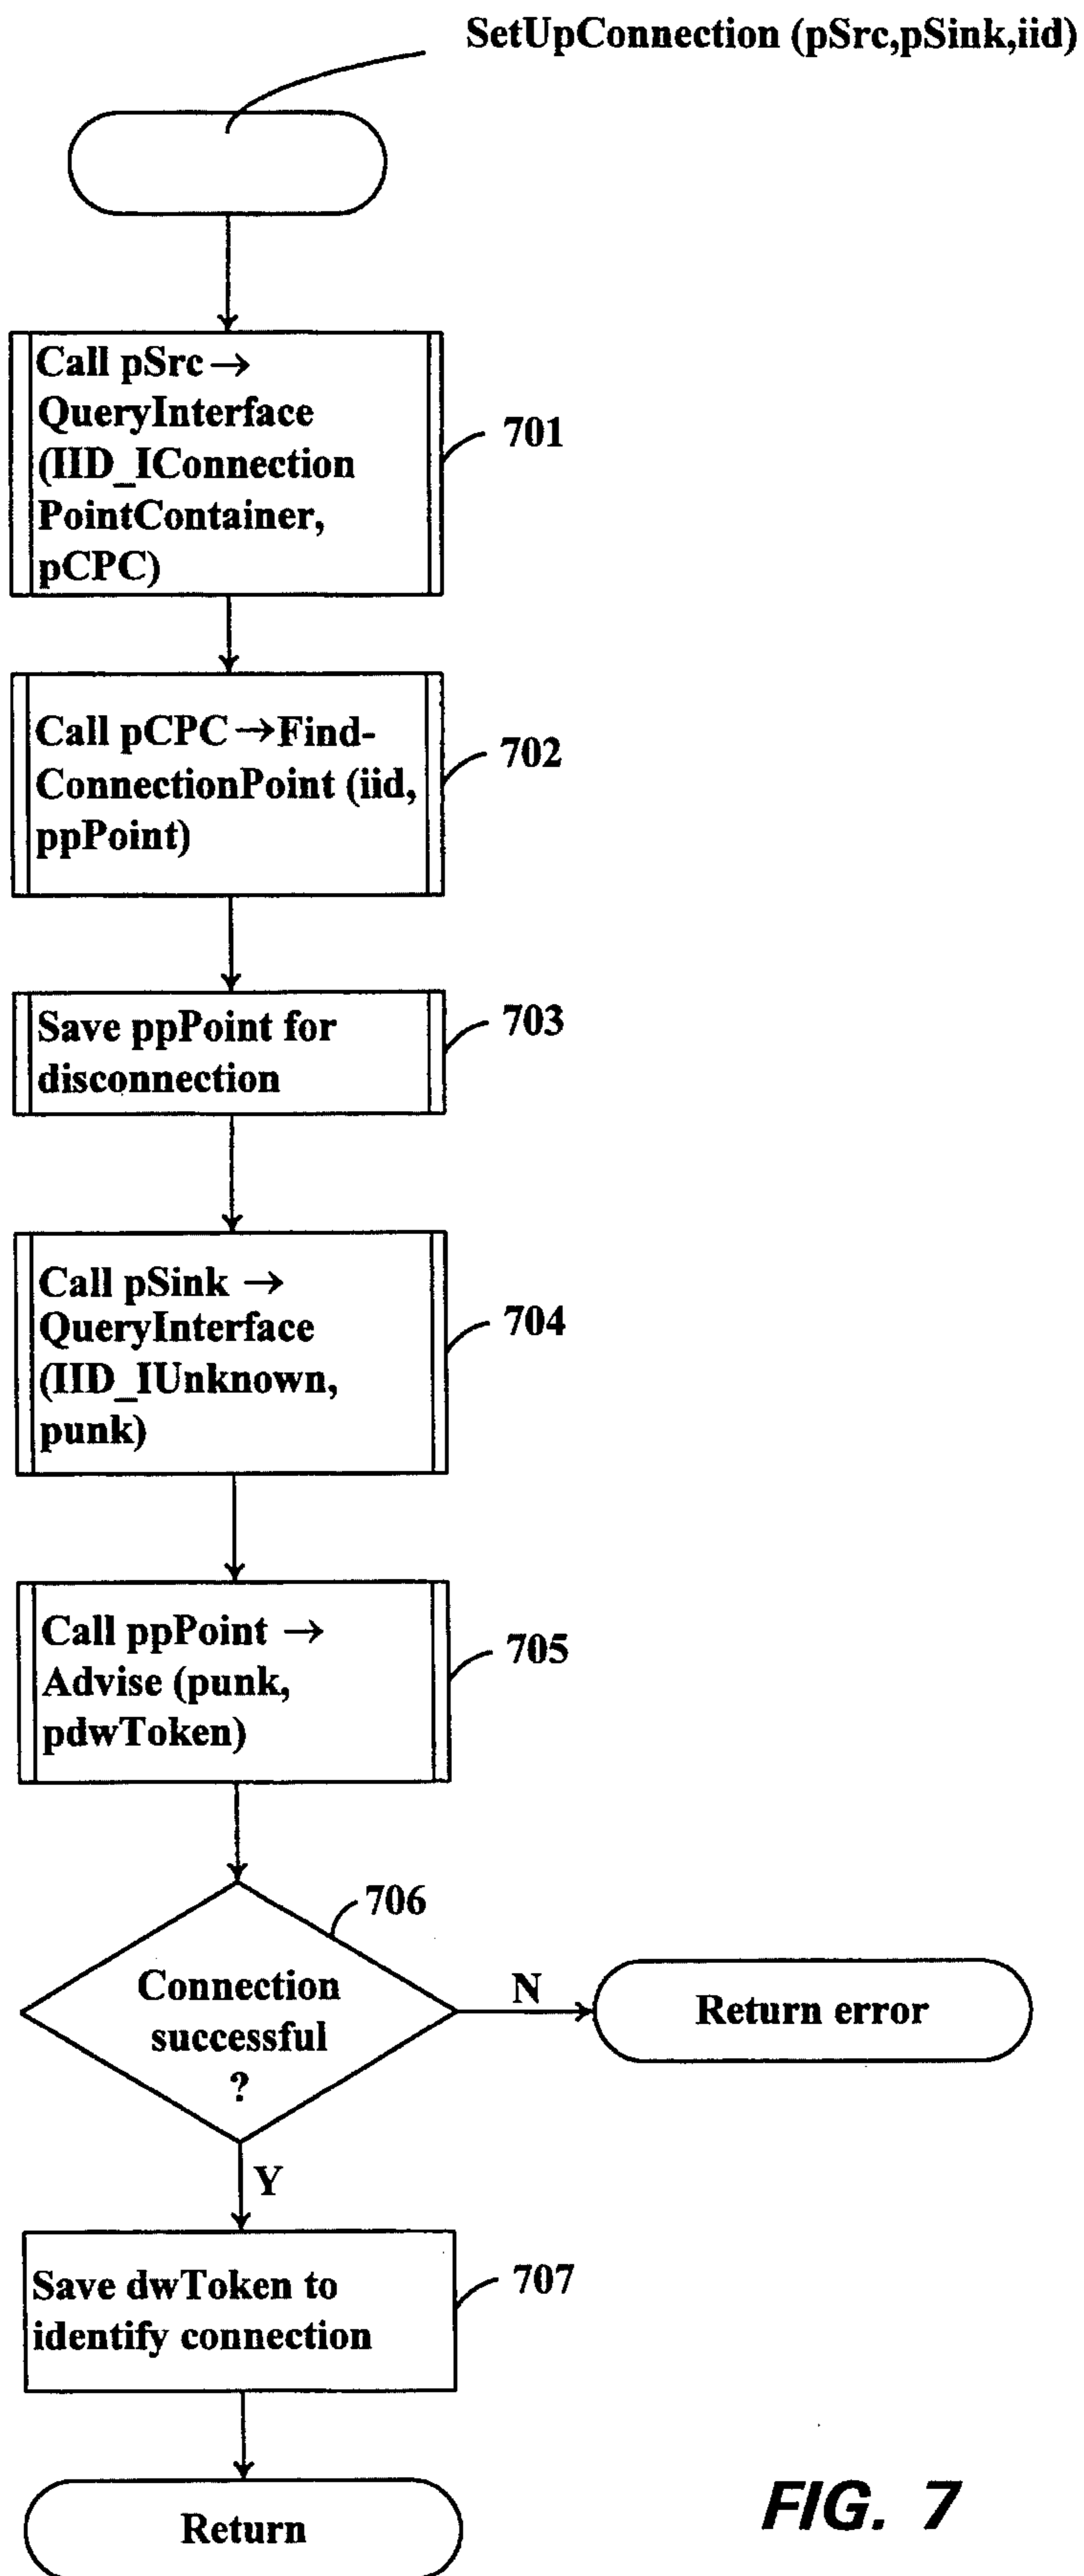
SetUpConnection (pSrc,pSink,iid)

Call pSrc $\rightarrow$ QueryInterface (IID_IConnection PointContainer, pCPC)

701

Call pCPC $\rightarrow$Find-ConnectionPoint (iid, ppPoint)

702

Save ppPoint for disconnection

703

Call pSink $\rightarrow$ QueryInterface (IID_IUnknown, punk)

704

Call ppPoint $\rightarrow$ Advise (punk, pdwToken)

705

706

Connection successful ?

N

Return error

Y

Save dwToken to identify connection

707

Return

FIG. 7